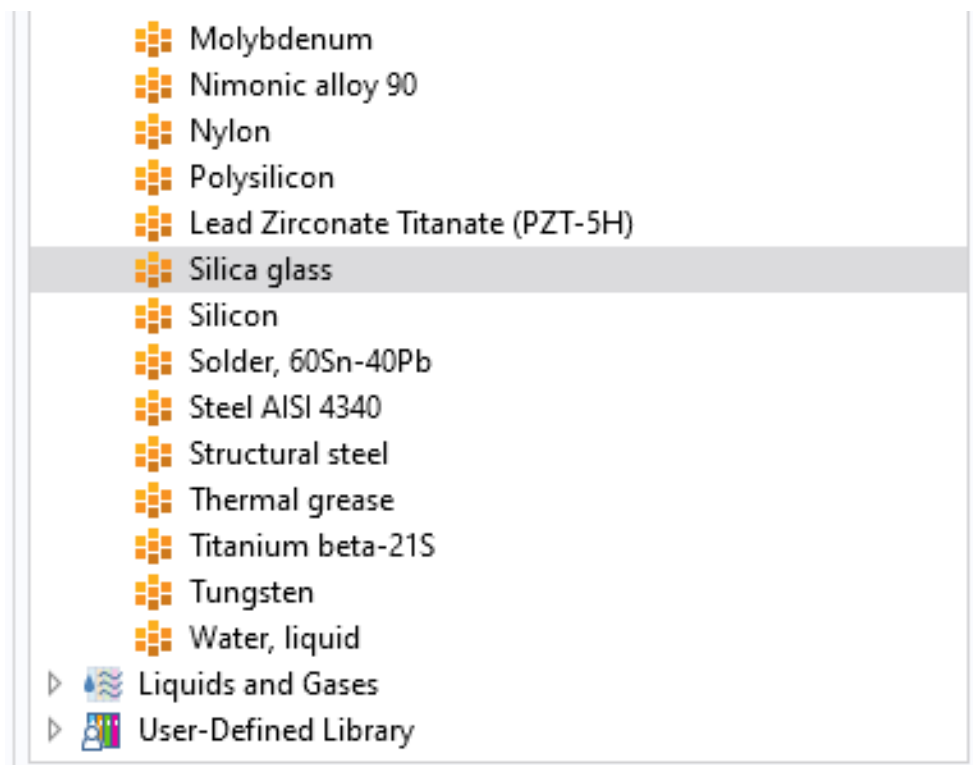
Molybdenum
Nimonic alloy 90
Nylon
Polysilicon
Lead Zirconate Titanate (PZT-5H)
Silica glass
Silicon
Solder, 60Sn-40Pb
Steel AISI 4340
Structural steel
Thermal grease
Titanium beta-21S
Tungsten
Water, liquid
Liquids and Gases
User-Defined Library